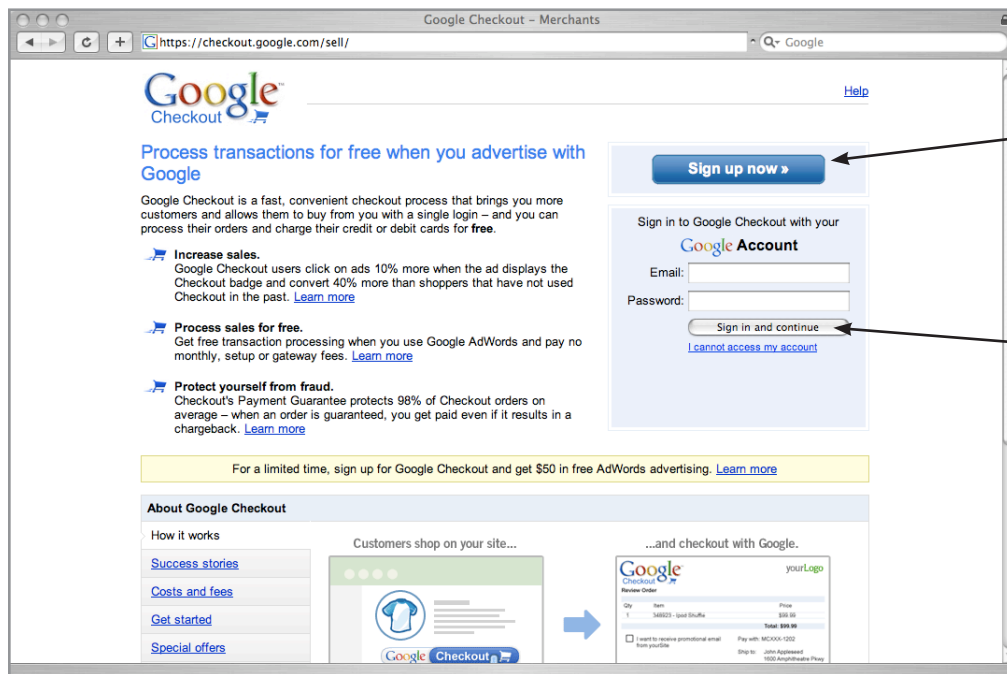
Google Checkout – Merchants

https://checkout.google.com/sell/

Google

Google Checkout

Help

Process transactions for free when you advertise with Google

Google Checkout is a fast, convenient checkout process that brings you more customers and allows them to buy from you with a single login – and you can process their orders and charge their credit or debit cards for **free**.

**Increase sales.**
Google Checkout users click on ads 10% more when the ad displays the Checkout badge and convert 40% more than shoppers that have not used Checkout in the past. Learn more

**Process sales for free.**
Get free transaction processing when you use Google AdWords and pay no monthly, setup or gateway fees. Learn more

**Protect yourself from fraud.**
Checkout's Payment Guarantee protects 98% of Checkout orders on average – when an order is guaranteed, you get paid even if it results in a chargeback. Learn more

Sign up now »

Sign in to Google Checkout with your

Google Account

Email:

Password:

Sign in and continue

I cannot access my account

For a limited time, sign up for Google Checkout and get $50 in free AdWords advertising. Learn more

About Google Checkout

How it works

Success stories

Costs and fees

Get started

Special offers

Customers shop on your site...

Google Checkout

...and checkout with Google.

Google Checkout

yourLogo

Review Order

| Qty | Item | Price |
|---|---|---|
| 1 | 349923 - Ipod Shuffle | $99.99 |
| | | Total: $99.99 |

I want to receive promotional email from yourSite

Pay with: MCXXX-1202

Ship to: John Appleseed 1600 Amphitheatre Pkwy